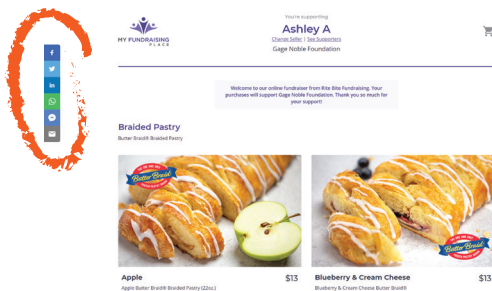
MY FUNDRAISING PLACE

You're supporting
Ashley A
Change Seller | See Supporters
Gage Noble Foundation

Welcome to our online fundraiser from Rite Bite Fundraising. Your purchases will support Gage Noble Foundation. Thank you so much for your support!

Braided Pastry
Butter Braid® Braided Pastry

Butter Braid

Apple
$13
Apple Butter Braid® Braided Pastry (22oz.)

Butter Braid

Blueberry & Cream Cheese
$13
Blueberry & Cream Cheese Butter Braid®